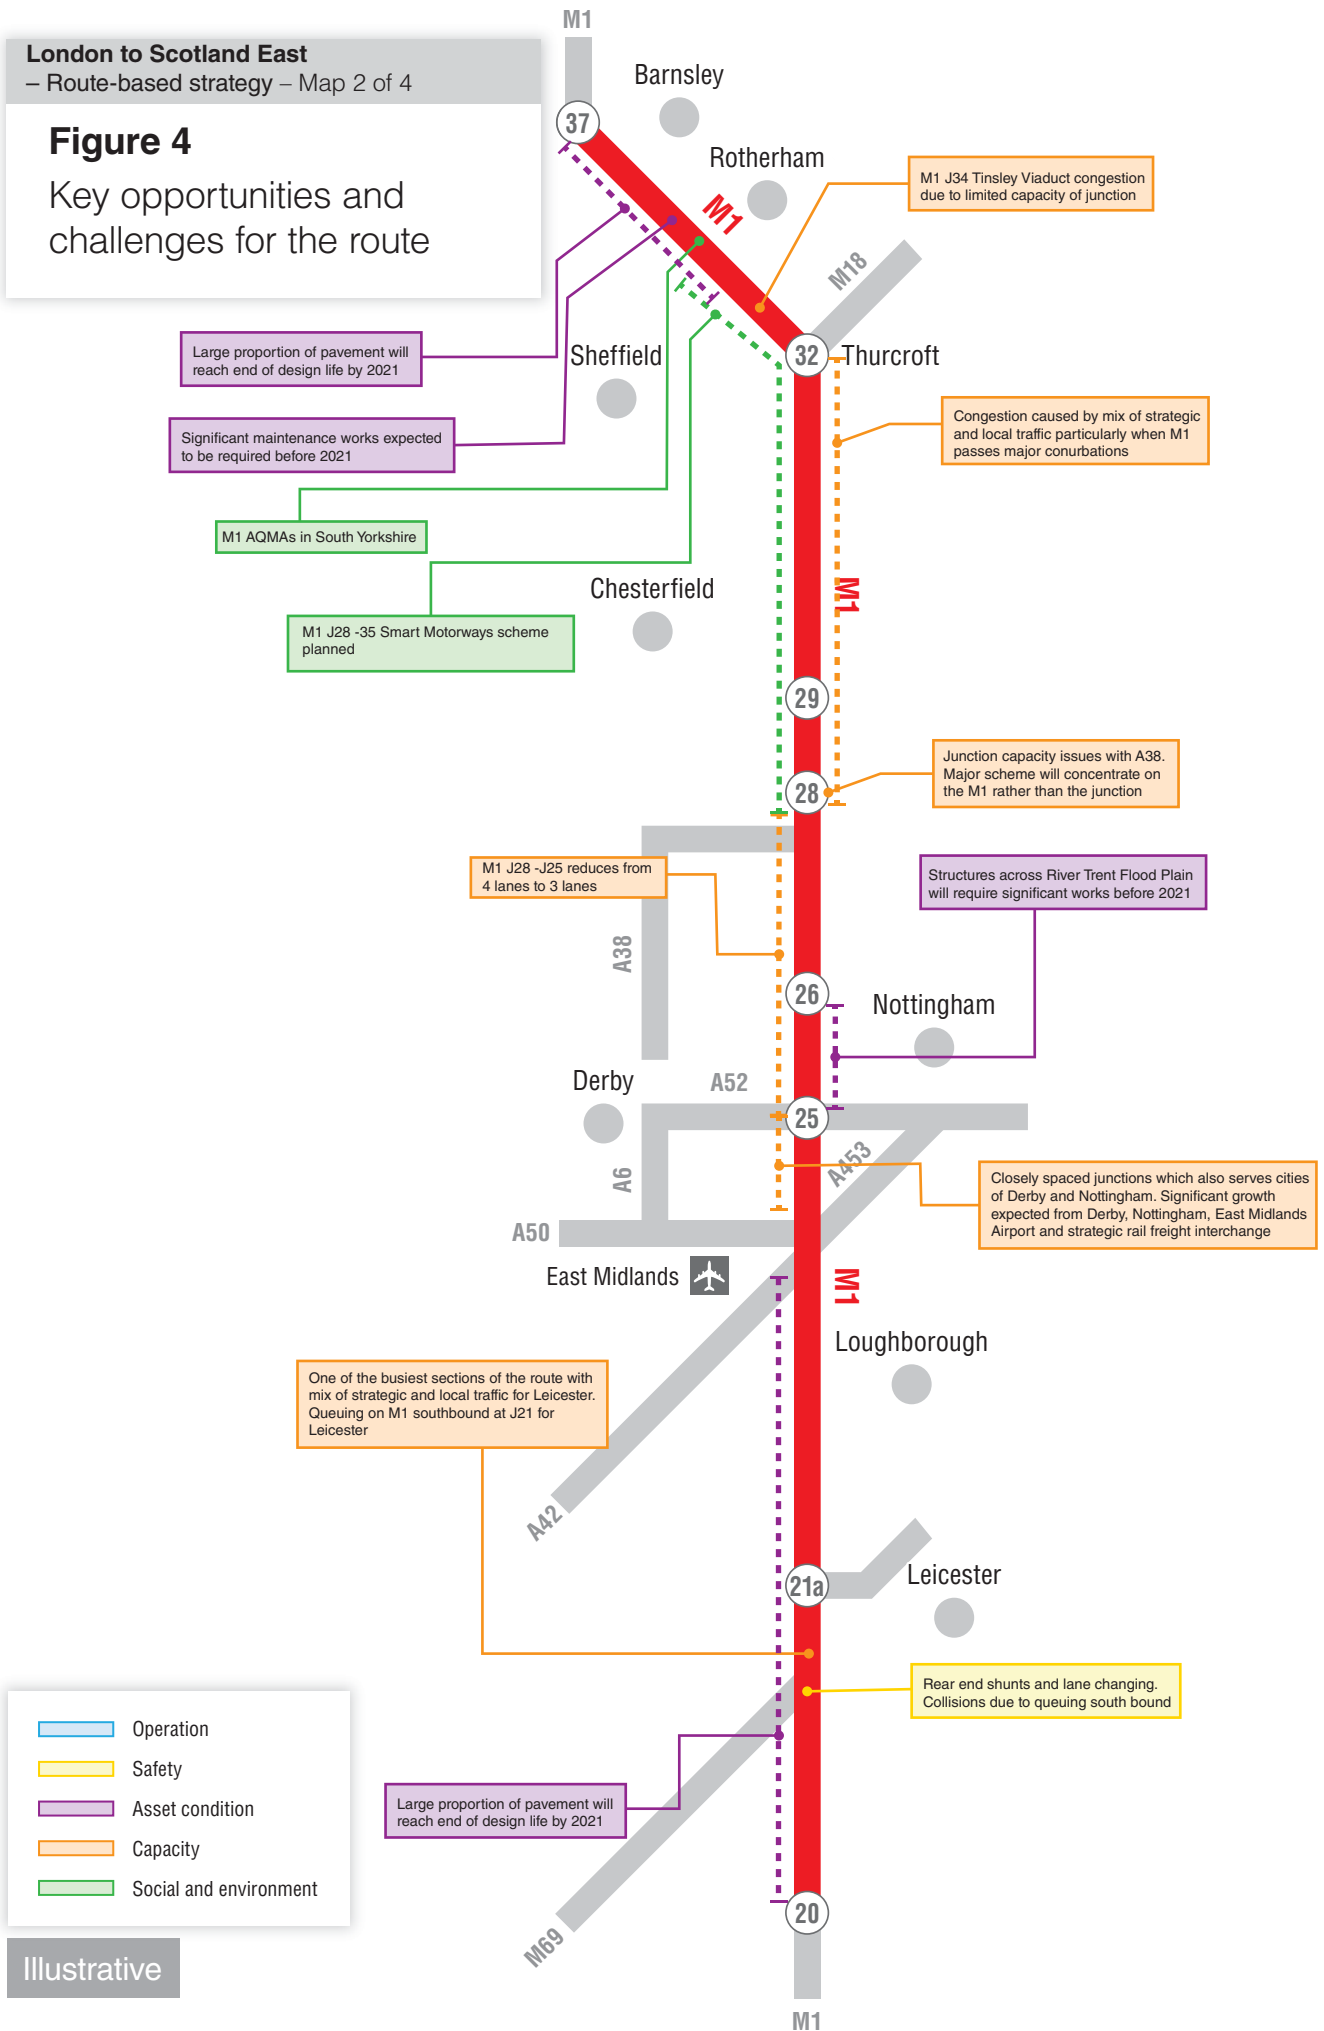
London to Scotland East
– Route-based strategy – Map 2 of 4

Figure 4

Key opportunities and challenges for the route

M1

37

Barnsley

Rotherham

M1

M1 J34 Tinsley Viaduct congestion due to limited capacity of junction

M18

Large proportion of pavement will reach end of design life by 2021

Significant maintenance works expected to be required before 2021

Sheffield

32

Thurcroft

Congestion caused by mix of strategic and local traffic particularly when M1 passes major conurbations

M1 AQMAs in South Yorkshire

Chesterfield

M1 J28 -35 Smart Motorways scheme planned

M1

29

28

Junction capacity issues with A38. Major scheme will concentrate on the M1 rather than the junction

M1 J28 -J25 reduces from 4 lanes to 3 lanes

Structures across River Trent Flood Plain will require significant works before 2021

A38

26

Nottingham

Derby

A52

25

A453

A6

Closely spaced junctions which also serves cities of Derby and Nottingham. Significant growth expected from Derby, Nottingham, East Midlands Airport and strategic rail freight interchange

A50

East Midlands

M1

Loughborough

One of the busiest sections of the route with mix of strategic and local traffic for Leicester. Queuing on M1 southbound at J21 for Leicester

A42

21a

Leicester

Rear end shunts and lane changing. Collisions due to queuing south bound

Operation

Safety

Asset condition

Capacity

Social and environment

Large proportion of pavement will reach end of design life by 2021

20

M69

M1

Illustrative